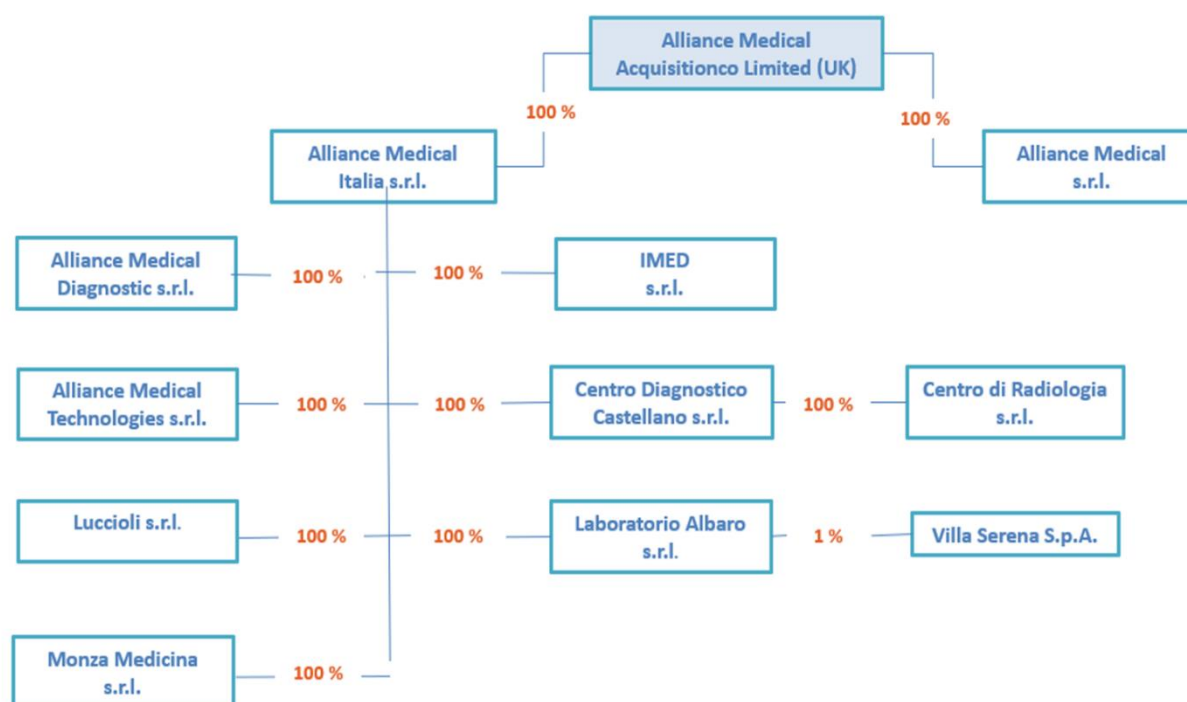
Alliance Medical Acquisitionco Limited (UK)

100 %

100 %

Alliance Medical Italia s.r.l.

Alliance Medical s.r.l.

Alliance Medical Diagnostic s.r.l.

100 %

100 %

IMED s.r.l.

Alliance Medical Technologies s.r.l.

100 %

100 %

Centro Diagnostico Castellano s.r.l.

100 %

Centro di Radiologia s.r.l.

Luccioli s.r.l.

100 %

100 %

Laboratorio Albaro s.r.l.

1 %

Villa Serena S.p.A.

Monza Medicina s.r.l.

100 %